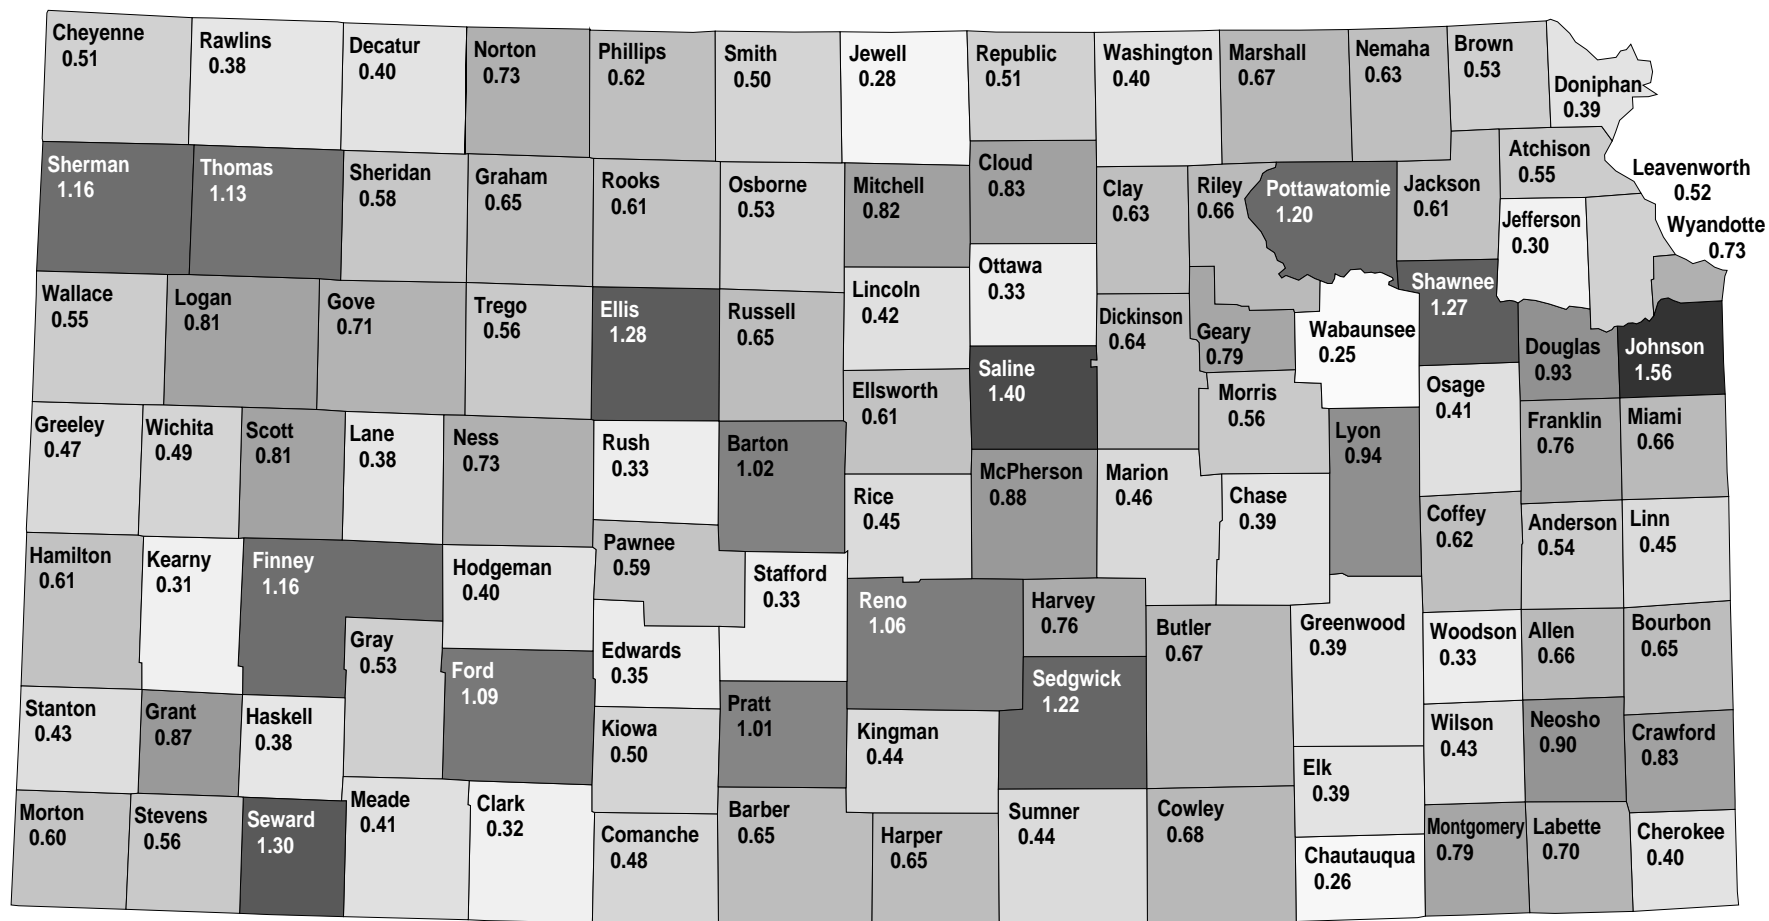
Cheyenne 0.51
Rawlins 0.38
Decatur 0.40
Norton 0.73
Phillips 0.62
Smith 0.50
Jewell 0.28
Republic 0.51
Washington 0.40
Marshall 0.67
Nemaha 0.63
Brown 0.53
Doniphan 0.39
Sherman 1.16
Thomas 1.13
Sheridan 0.58
Graham 0.65
Rooks 0.61
Osborne 0.53
Mitchell 0.82
Cloud 0.83
Clay 0.63
Riley 0.66
Pottawatomie 1.20
Jackson 0.61
Atchison 0.55
Leavenworth 0.52
Jefferson 0.30
Wyandotte 0.73
Wallace 0.55
Logan 0.81
Gove 0.71
Trego 0.56
Ellis 1.28
Russell 0.65
Lincoln 0.42
Ottawa 0.33
Dickinson 0.64
Geary 0.79
Wabaunsee 0.25
Shawnee 1.27
Douglas 0.93
Johnson 1.56
Saline 1.40
Ellsworth 0.61
Morris 0.56
Osage 0.41
Greeley 0.47
Wichita 0.49
Scott 0.81
Lane 0.38
Ness 0.73
Rush 0.33
Barton 1.02
Lyon 0.94
Franklin 0.76
Miami 0.66
McPherson 0.88
Marion 0.46
Rice 0.45
Chase 0.39
Coffey 0.62
Anderson 0.54
Linn 0.45
Hamilton 0.61
Kearny 0.31
Finney 1.16
Hodgeman 0.40
Pawnee 0.59
Stafford 0.33
Reno 1.06
Harvey 0.76
Butler 0.67
Greenwood 0.39
Woodson 0.33
Allen 0.66
Bourbon 0.65
Gray 0.53
Ford 1.09
Edwards 0.35
Sedgwick 1.22
Stanton 0.43
Grant 0.87
Haskell 0.38
Pratt 1.01
Kiowa 0.50
Kingman 0.44
Wilson 0.43
Neosho 0.90
Crawford 0.83
Elk 0.39
Morton 0.60
Stevens 0.56
Seward 1.30
Meade 0.41
Clark 0.32
Comanche 0.48
Barber 0.65
Harper 0.65
Sumner 0.44
Cowley 0.68
Chautauqua 0.26
Montgomery 0.79
Labette 0.70
Cherokee 0.40